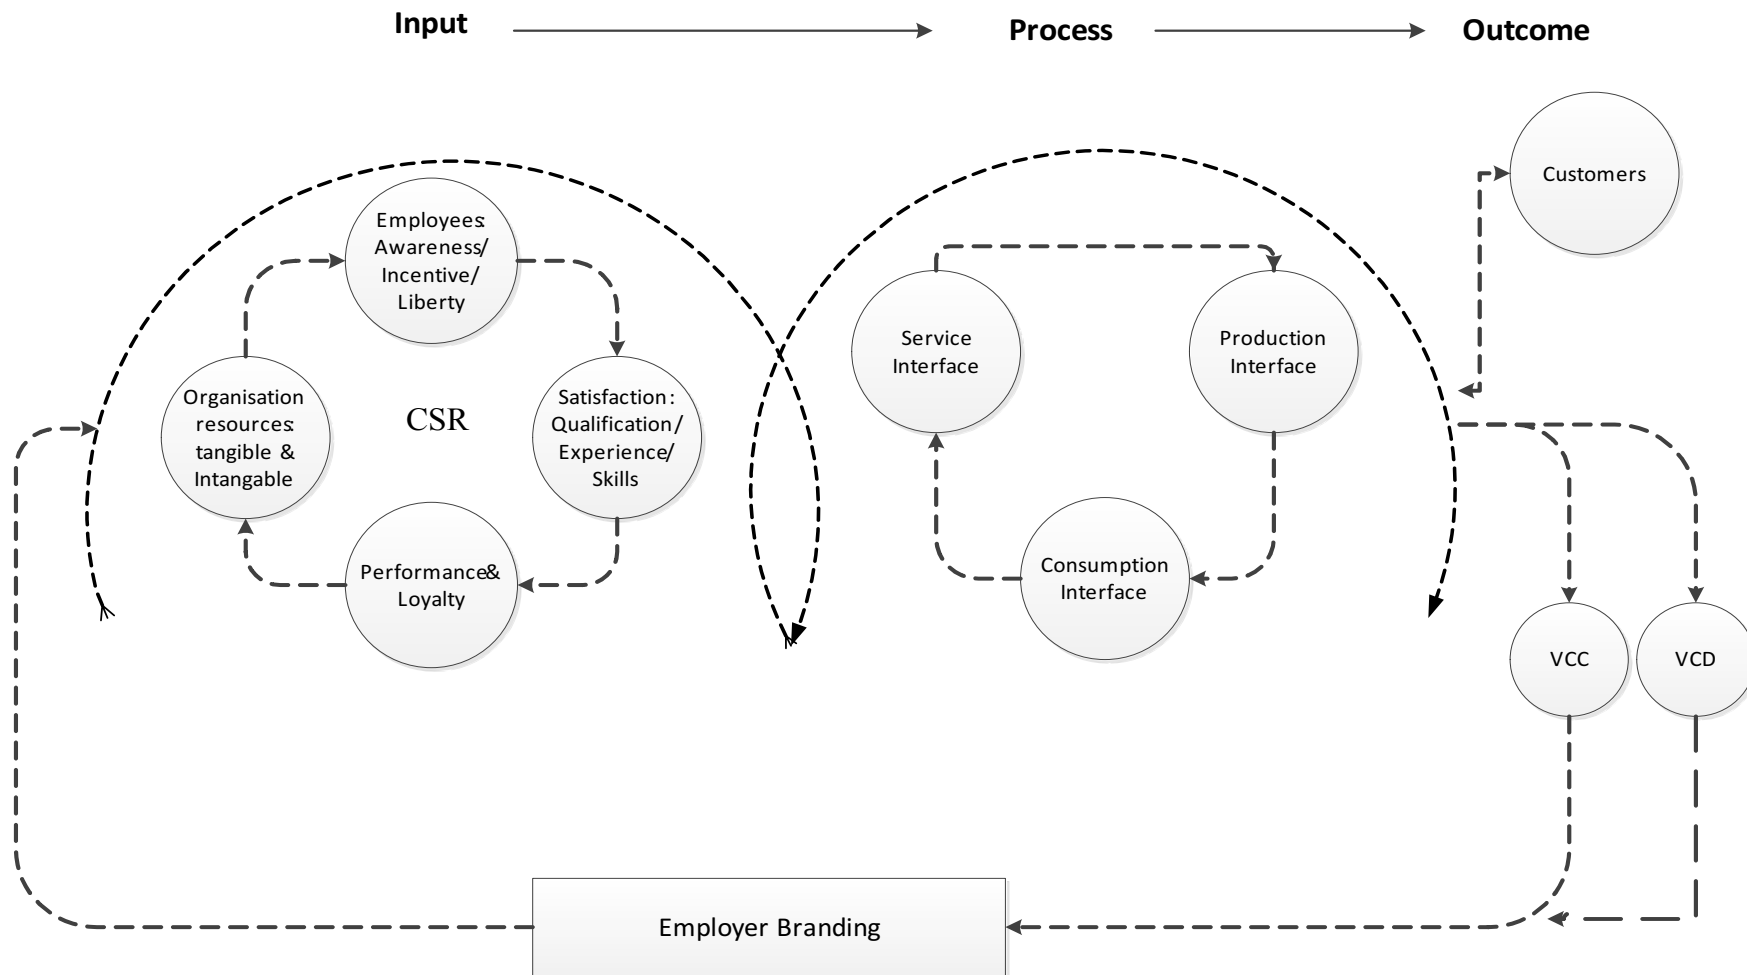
Input

Process

Outcome

Customers

Employees: Awareness/ Incentive/ Liberty

Organisation resources: tangible & Intangable

CSR

Satisfaction: Qualification/ Experience/ Skills

Performance & Loyalty

Service Interface

Production Interface

Consumption Interface

VCC

VCD

Employer Branding